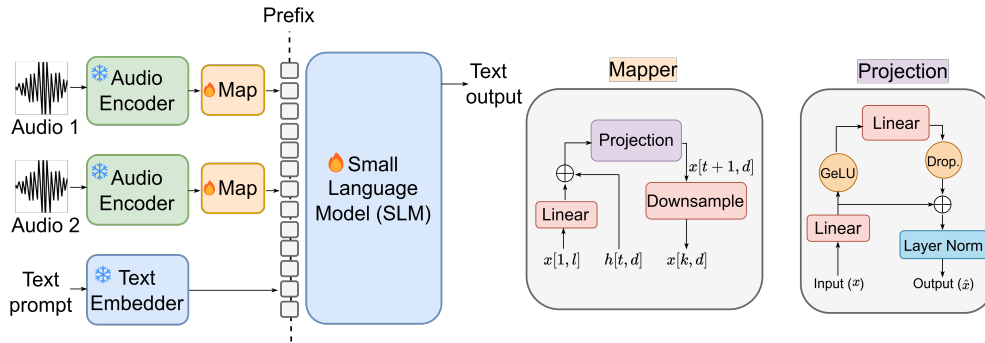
Prefix

Audio 1

Audio Encoder

Map

Audio 2

Audio Encoder

Map

Text prompt

Text Embedder

Small Language Model (SLM)

Text output

Mapper

Projection

$x[t+1, d]$

Linear

Downsample

$x[1, l]$

$h[t, d]$

$x[k, d]$

Projection

Linear

GeLU

Drop.

Linear

Layer Norm

Input $(x)$

Output $(\hat{x})$